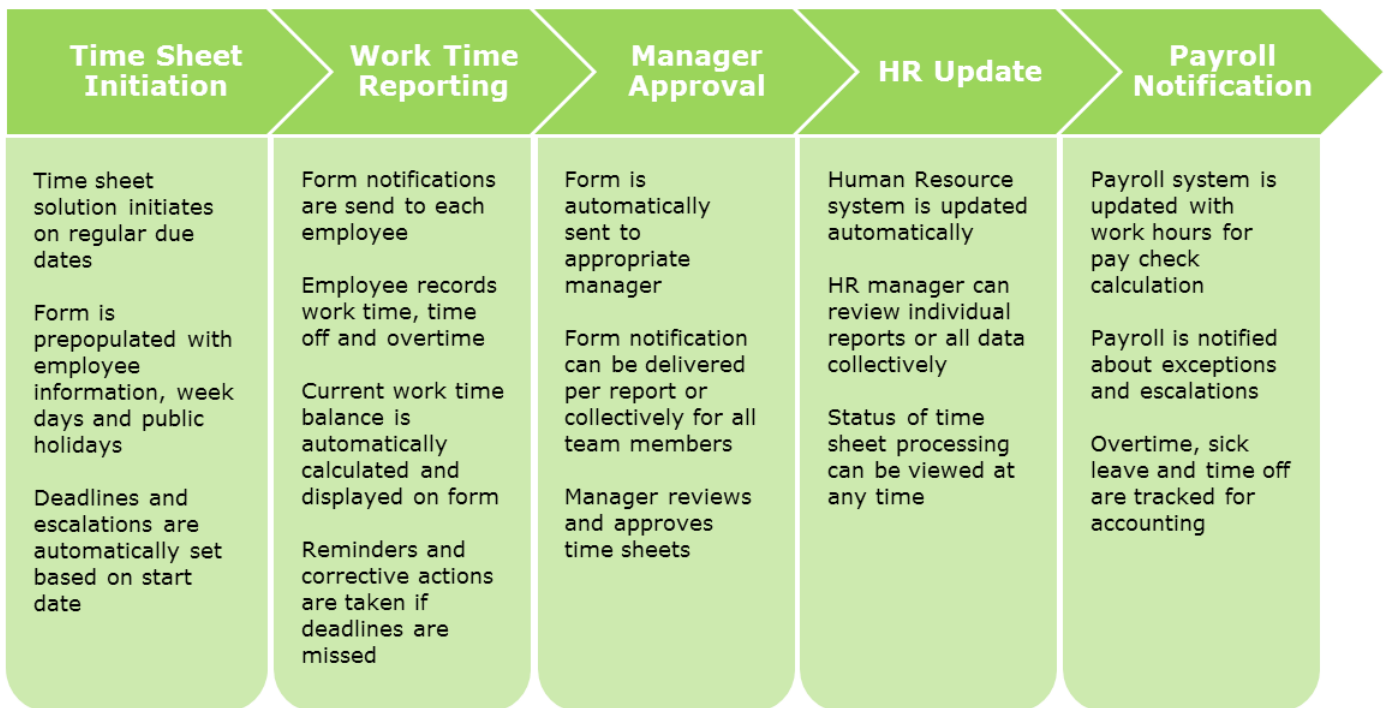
Time Sheet Initiation

Time sheet solution initiates on regular due dates

Form is prepopulated with employee information, week days and public holidays

Deadlines and escalations are automatically set based on start date

Work Time Reporting

Form notifications are send to each employee

Employee records work time, time off and overtime

Current work time balance is automatically calculated and displayed on form

Reminders and corrective actions are taken if deadlines are missed

Manager Approval

Form is automatically sent to appropriate manager

Form notification can be delivered per report or collectively for all team members

Manager reviews and approves time sheets

HR Update

Human Resource system is updated automatically

HR manager can review individual reports or all data collectively

Status of time sheet processing can be viewed at any time

Payroll Notification

Payroll system is updated with work hours for pay check calculation

Payroll is notified about exceptions and escalations

Overtime, sick leave and time off are tracked for accounting